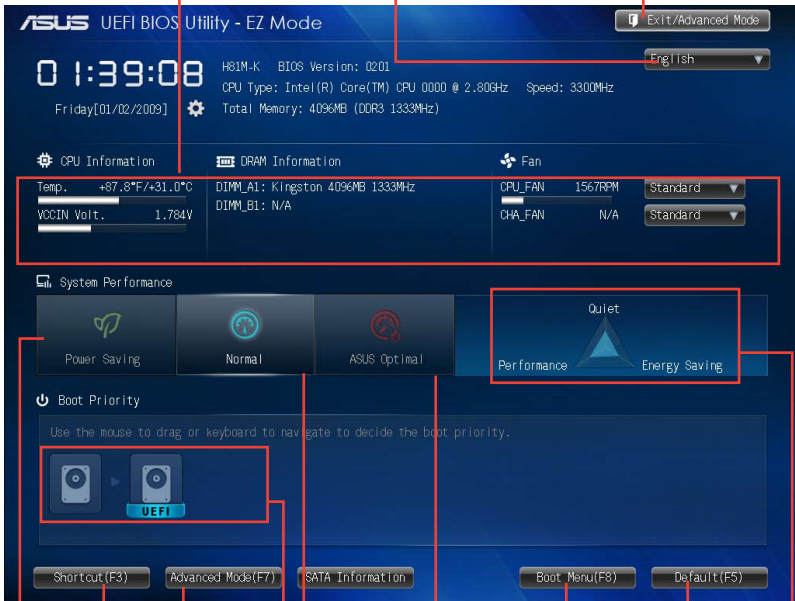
/ISUS UEFI BIOS Utility - EZ Mode

Exit/Advanced Mode

English

01:39:08
Friday[01/02/2009]

H81M-K BIOS Version: 0201
CPU Type: Intel(R) Core(TM) CPU 0000 @ 2.80GHz Speed: 3300MHz
Total Memory: 4096MB (DDR3 1333MHz)

CPU Information
Temp. +87.8°F/+31.0°C
VCCIN Volt. 1.784V

DRAM Information
DIMM_A1: Kingston 4096MB 1333MHz
DIMM_B1: N/A

Fan
CPU_FAN 1567RPM Standard
CHA_FAN N/A Standard

System Performance

Power Saving
Normal
ASUS Optimal

Quiet
Performance
Energy Saving

Boot Priority

Use the mouse to drag or keyboard to navigate to decide the boot priority.

UEFI

Shortcut(F3)
Advanced Mode(F7)
SATA Information
Boot Menu(F8)
Default(F5)